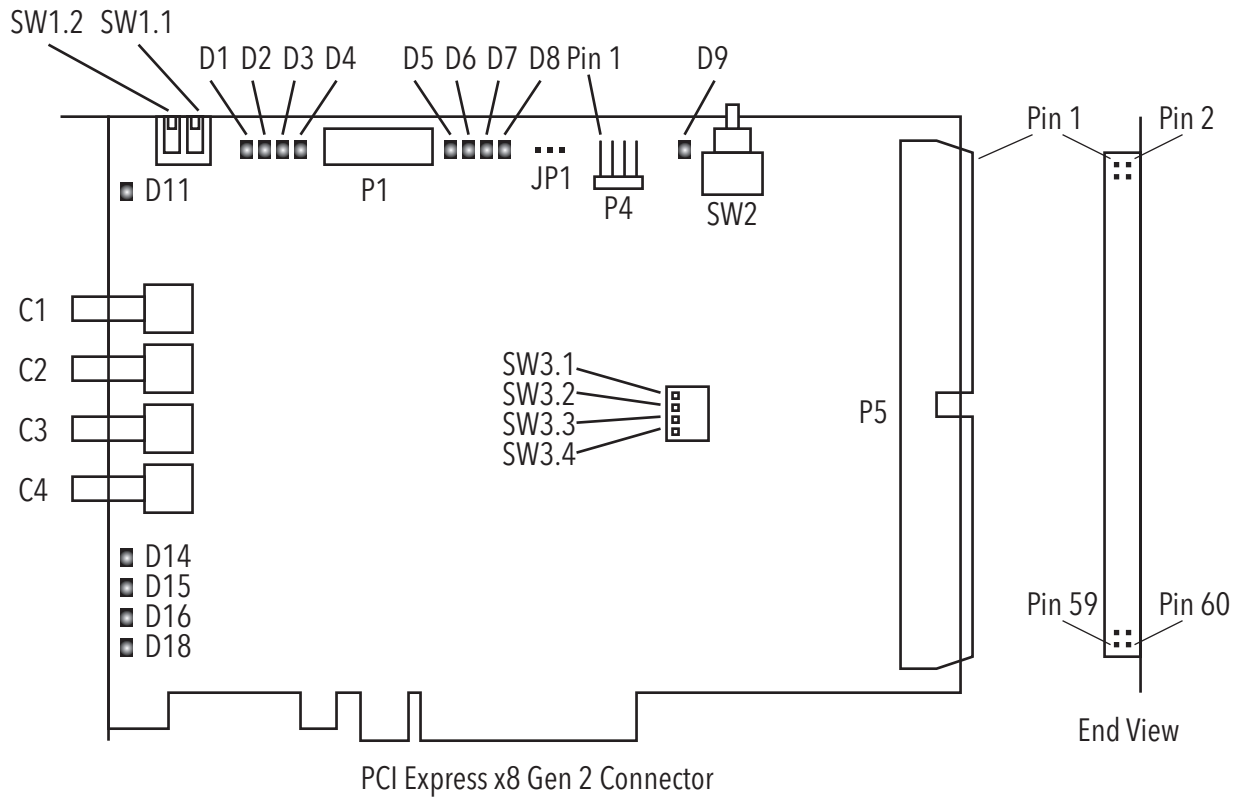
SW1.2 SW1.1

D1 D2 D3 D4 D5 D6 D7 D8 Pin 1 D9

Pin 1 Pin 2

D11

P1

JP1

P4

SW2

C1

C2

C3

C4

SW3.1
SW3.2
SW3.3
SW3.4

P5

D14
D15
D16
D18

Pin 59 Pin 60

End View

PCI Express x8 Gen 2 Connector